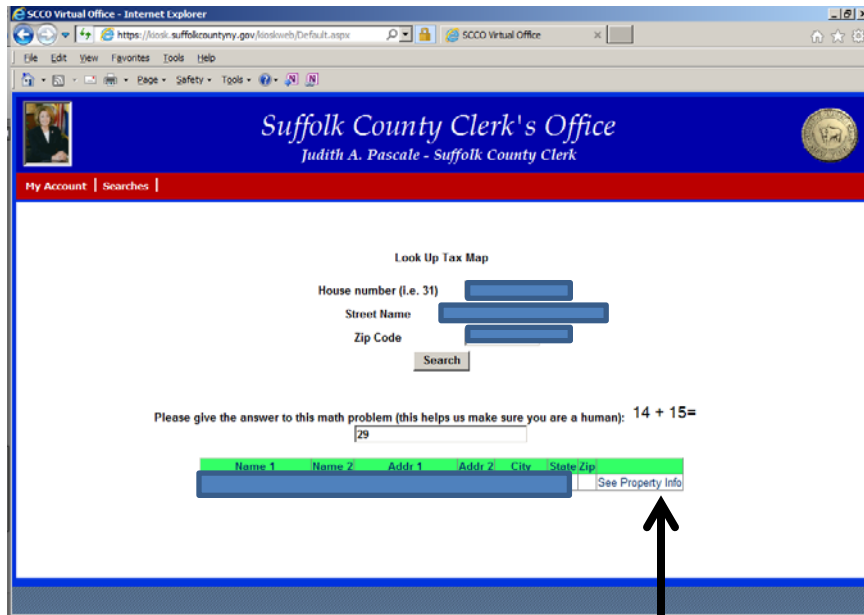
SCCO Virtual Office - Internet Explorer

https://kiosk.suffolkcountyny.gov/kioskweb/Default.aspx

SCCO Virtual Office

File Edit View Favorites Tools Help

Page ▾ Safety ▾ Tools ▾

Suffolk County Clerk's Office
Judith A. Pascale - Suffolk County Clerk

My Account | Searches |

Look Up Tax Map

House number (i.e. 31)

Street Name

Zip Code

Search

Please give the answer to this math problem (this helps us make sure you are a human): 14 + 15=

29

| Name 1 | Name 2 | Addr 1 | Addr 2 | City | State | Zip | |
|---|---|---|---|---|---|---|---|
| | | | | | | | See Property Info |